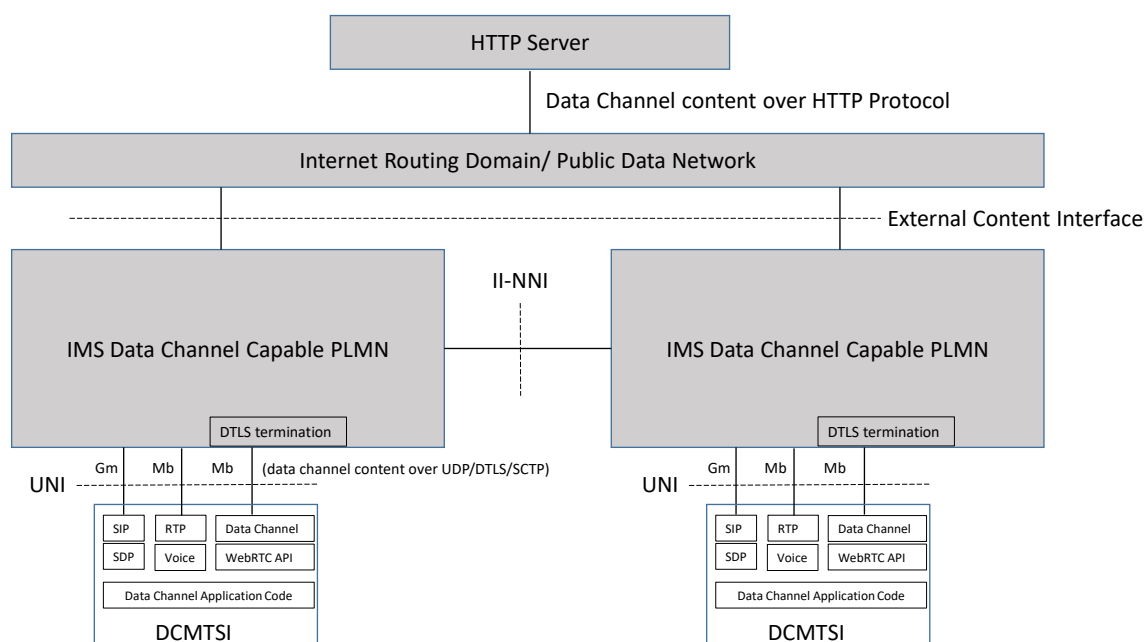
HTTP Server

Data Channel content over HTTP Protocol

Internet Routing Domain/ Public Data Network

External Content Interface

II-NNI

IMS Data Channel Capable PLMN

IMS Data Channel Capable PLMN

DTLS termination

DTLS termination

Gm Mb Mb (data channel content over UDP/DTLS/SCTP)

Gm Mb Mb

UNI

UNI

SIP RTP Data Channel
SDP Voice WebRTC API
Data Channel Application Code

SIP RTP Data Channel
SDP Voice WebRTC API
Data Channel Application Code

DCMTSI

DCMTSI